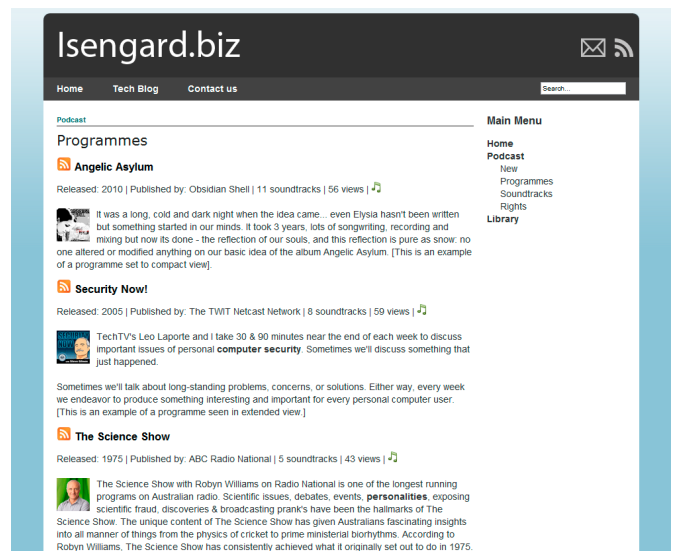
Isengard.biz

Home Tech Blog Contact us

Search...

Podcast

Programmes

Angelic Asylum

Released: 2010 | Published by: Obsidian Shell | 11 soundtracks | 56 views |

It was a long, cold and dark night when the idea came... even Elysia hasn't been written but something started in our minds. It took 3 years, lots of songwriting, recording and mixing but now its done - the reflection of our souls, and this reflection is pure as snow: no one altered or modified anything on our basic idea of the album Angelic Asylum. [This is an example of a programme set to compact view].

Security Now!

Released: 2005 | Published by: The TWIT Netcast Network | 8 soundtracks | 59 views |

TechTV's Leo Laporte and I take 30 & 90 minutes near the end of each week to discuss important issues of personal computer security. Sometimes we'll discuss something that just happened.

Sometimes we'll talk about long-standing problems, concerns, or solutions. Either way, every week we endeavor to produce something interesting and important for every personal computer user. [This is an example of a programme seen in extended view.]

The Science Show

Released: 1975 | Published by: ABC Radio National | 5 soundtracks | 43 views |

The Science Show with Robyn Williams on Radio National is one of the longest running programs on Australian radio. Scientific issues, debates, events, personalities, exposing scientific fraud, discoveries & broadcasting prank's have been the hallmarks of The Science Show. The unique content of The Science Show has given Australians fascinating insights into all manner of things from the physics of cricket to prime ministerial biorhythms. According to Robyn Williams, The Science Show has consistently achieved what it originally set out to do in 1975.

Main Menu

Home
Podcast
New
Programmes
Soundtracks
Rights
Library